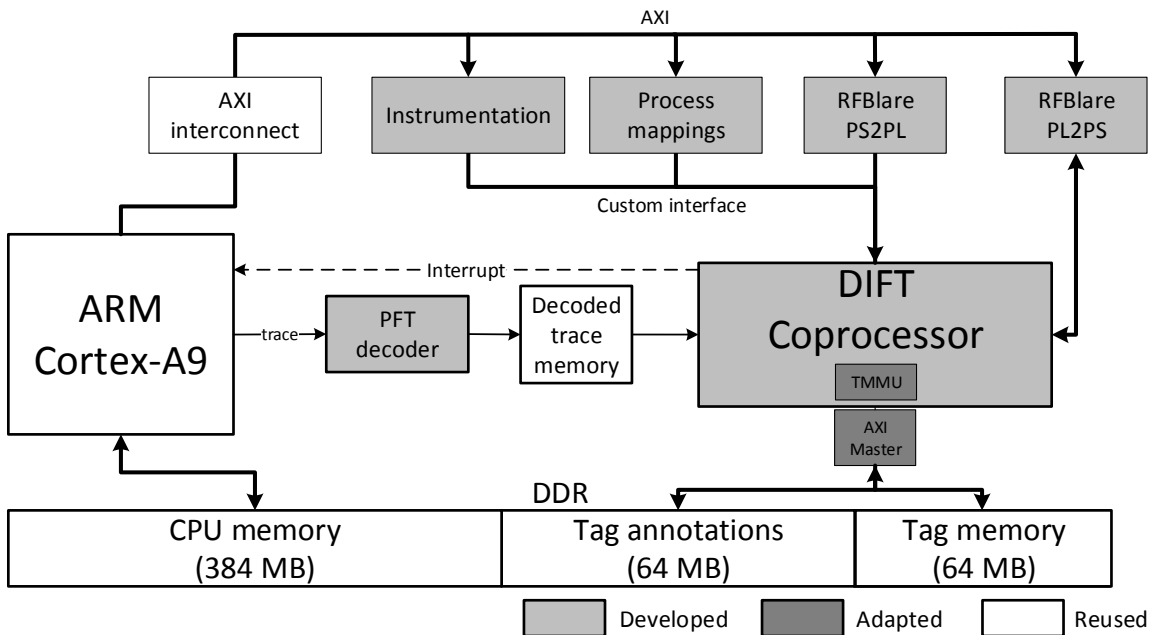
AXI

AXI interconnect

Instrumentation

Process mappings

RFBlare PS2PL

RFBlare PL2PS

Custom interface

Interrupt

ARM Cortex-A9

trace

PFT decoder

Decoded trace memory

DIFT Coprocessor

TMMU

AXI Master

DDR

CPU memory (384 MB)

Tag annotations (64 MB)

Tag memory (64 MB)

Developed

Adapted

Reused